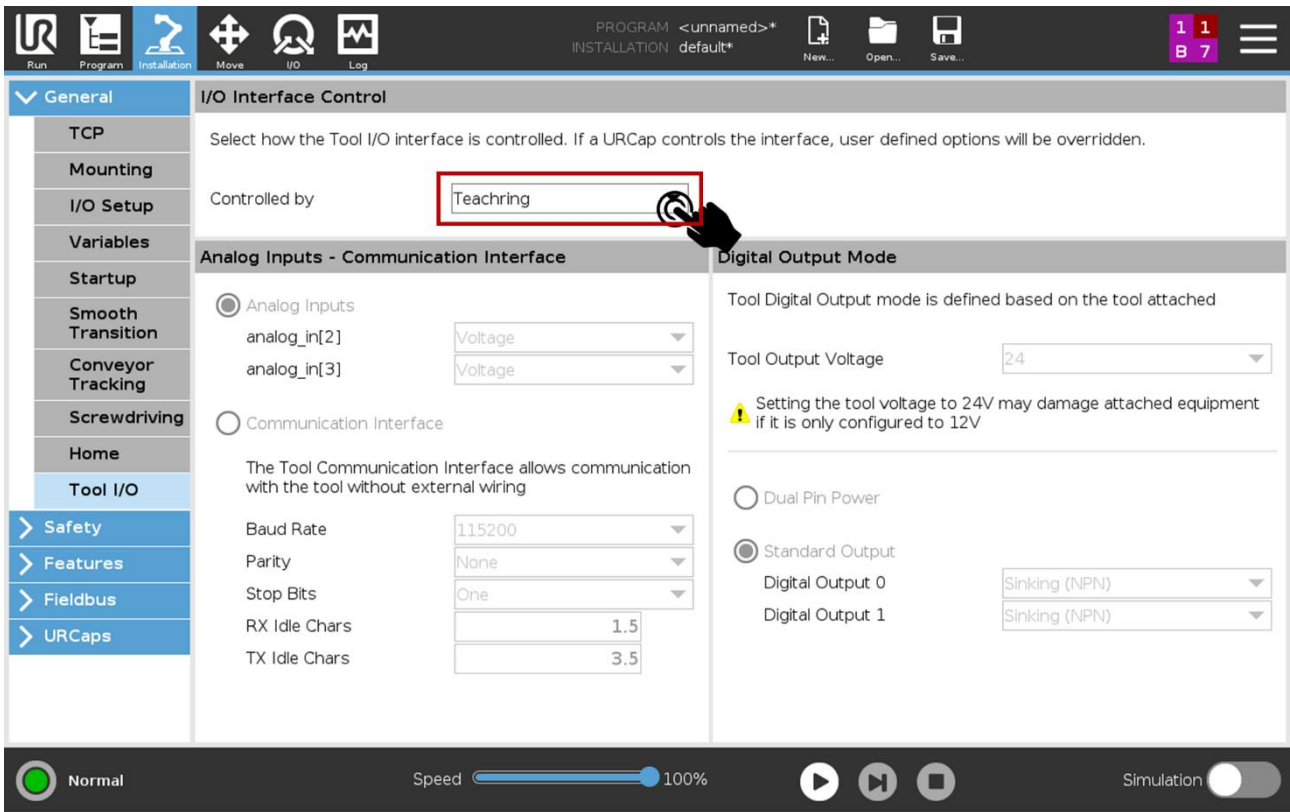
Run Program Installation Move I/O Log

PROGRAM <unnamed>*
INSTALLATION default*

New... Open... Save...

1 1
B 7

General
TCP
Mounting
I/O Setup
Variables
Startup
Smooth Transition
Conveyor Tracking
Screwdriving
Home
Tool I/O
Safety
Features
Fieldbus
URCaps

I/O Interface Control

Select how the Tool I/O interface is controlled. If a URCap controls the interface, user defined options will be overridden.

Controlled by Teachring

Analog Inputs - Communication Interface

Analog Inputs
analog_in[2] Voltage
analog_in[3] Voltage

Communication Interface

The Tool Communication Interface allows communication with the tool without external wiring

Baud Rate 115200
Parity None
Stop Bits One
RX Idle Chars 1.5
TX Idle Chars 3.5

Digital Output Mode

Tool Digital Output mode is defined based on the tool attached

Tool Output Voltage 24

Setting the tool voltage to 24V may damage attached equipment if it is only configured to 12V

Dual Pin Power

Standard Output
Digital Output 0 Sinking (NPN)
Digital Output 1 Sinking (NPN)

Normal

Speed 100%

Simulation